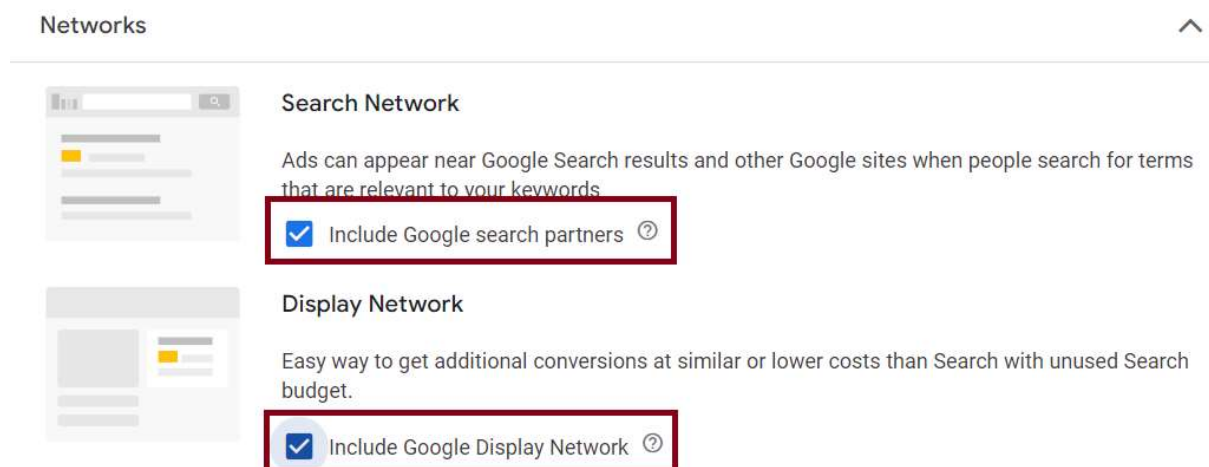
Networks

Search Network

Ads can appear near Google Search results and other Google sites when people search for terms that are relevant to your keywords

Include Google search partners

Display Network

Easy way to get additional conversions at similar or lower costs than Search with unused Search budget.

Include Google Display Network